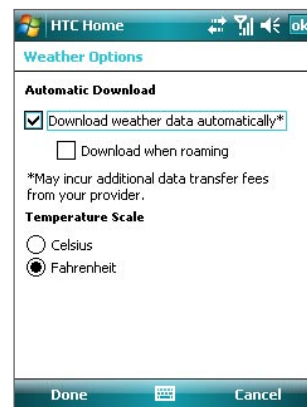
HTC Home ok

Weather Options

Automatic Download

Download weather data automatically*

Download when roaming

*May incur additional data transfer fees from your provider.

Temperature Scale

Celsius

Fahrenheit

Done Cancel